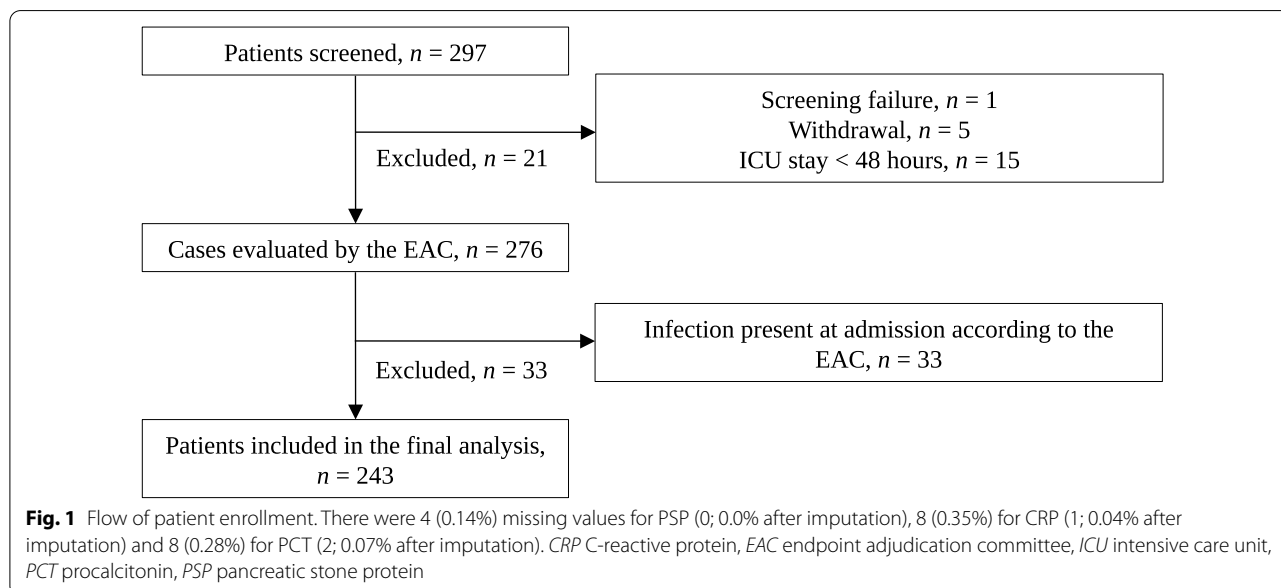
Patients screened, $n$ = 297

Screening failure, $n$ = 1
Withdrawal, $n$ = 5
ICU stay < 48 hours, $n$ = 15

Excluded, $n$ = 21

Cases evaluated by the EAC, $n$ = 276

Infection present at admission according to the EAC, $n$ = 33

Excluded, $n$ = 33

Patients included in the final analysis, $n$ = 243

**Fig. 1** Flow of patient enrollment. There were 4 (0.14%) missing values for PSP (0; 0.0% after imputation), 8 (0.35%) for CRP (1; 0.04% after imputation) and 8 (0.28%) for PCT (2; 0.07% after imputation). *CRP* C-reactive protein, *EAC* endpoint adjudication committee, *ICU* intensive care unit, *PCT* procalcitonin, *PSP* pancreatic stone protein